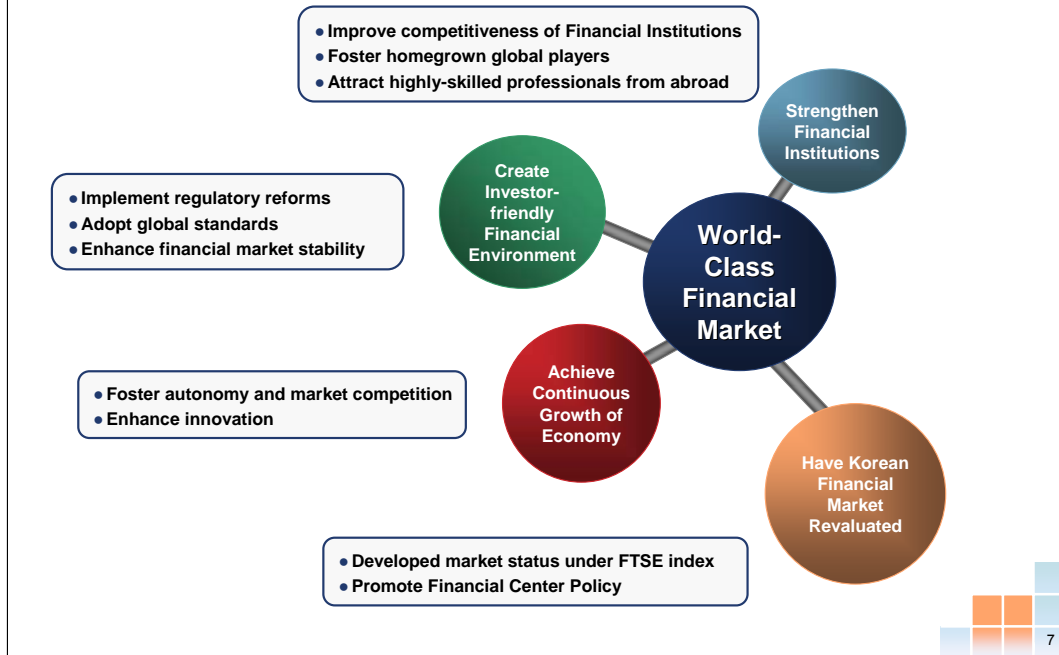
• Improve competitiveness of Financial Institutions
• Foster homegrown global players
• Attract highly-skilled professionals from abroad

Strengthen Financial Institutions

• Implement regulatory reforms
• Adopt global standards
• Enhance financial market stability

Create Investor-friendly Financial Environment

World-Class Financial Market

• Foster autonomy and market competition
• Enhance innovation

Achieve Continuous Growth of Economy

Have Korean Financial Market Revaluated

• Developed market status under FTSE index
• Promote Financial Center Policy

7